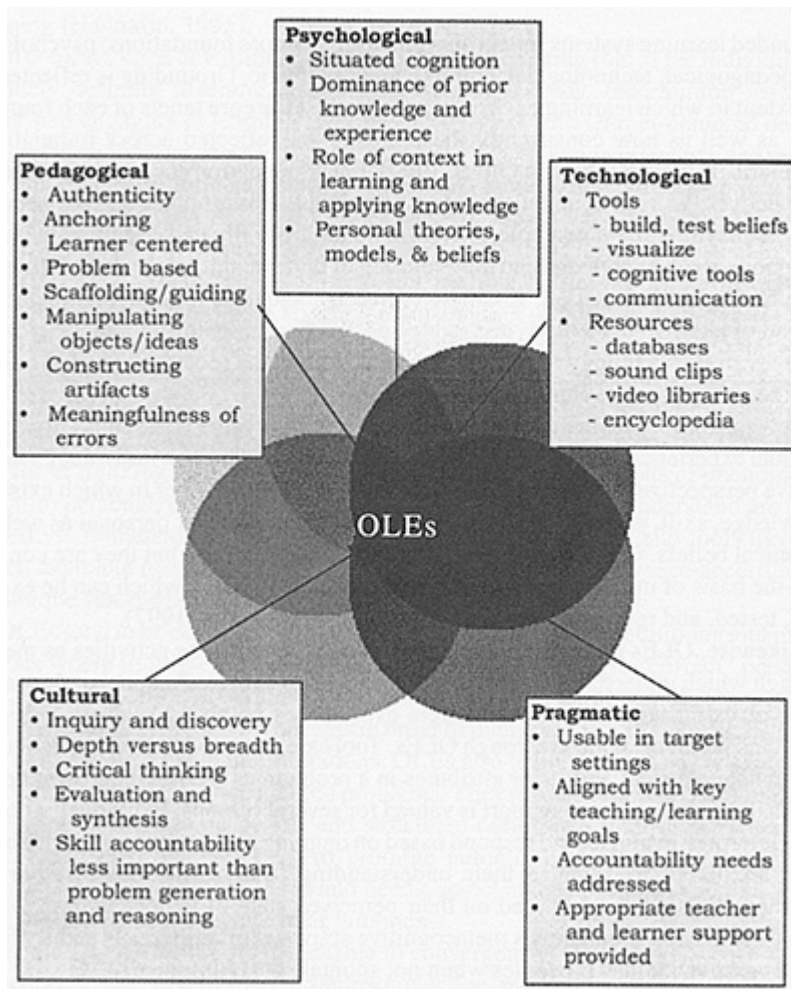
Psychological
- Situated cognition
- Dominance of prior knowledge and experience
- Role of context in learning and applying knowledge
- Personal theories, models, & beliefs

Pedagogical
- Authenticity
- Anchoring
- Learner centered
- Problem based
- Scaffolding/guiding
- Manipulating objects/ideas
- Constructing artifacts
- Meaningfulness of errors

Technological
- Tools
  - build, test beliefs
  - visualize
  - cognitive tools
  - communication
- Resources
  - databases
  - sound clips
  - video libraries
  - encyclopedia

OLEs

Cultural
- Inquiry and discovery
- Depth versus breadth
- Critical thinking
- Evaluation and synthesis
- Skill accountability less important than problem generation and reasoning

Pragmatic
- Usable in target settings
- Aligned with key teaching/learning goals
- Accountability needs addressed
- Appropriate teacher and learner support provided